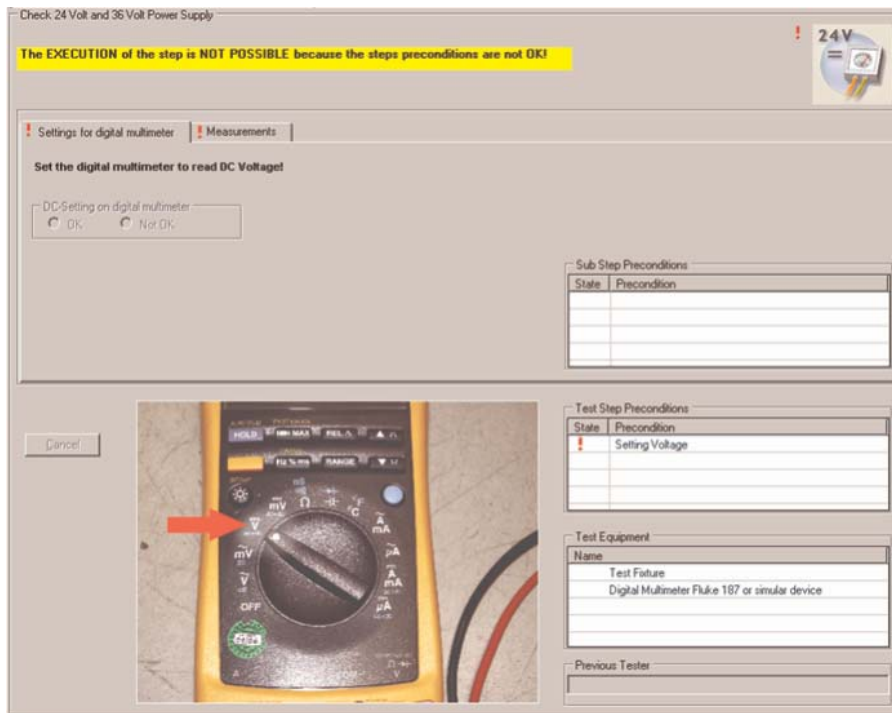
Check 24 Volt and 36 Volt Power Supply

The EXECUTION of the step is NOT POSSIBLE because the steps preconditions are not OK!

! 24V

! Settings for digital multimeter | ! Measurements

Set the digital multimeter to read DC Voltage!

DC-Setting on digital multimeter
OK Not OK

Sub Step Preconditions

| State | Precondition |
|---|---|
| | |
| | |
| | |
| | |

Cancel

HOLD MIN MAX REL Hz % ms RANGE
OFF
mV V Ω A mA µA mV V °C °F

Test Step Preconditions

| State | Precondition |
|---|---|
| ! | Setting Voltage |
| | |
| | |

Test Equipment

| Name |
|---|
| Test Fixture |
| Digital Multimeter Fluke 187 or simular device |
| |
| |

Previous Tester